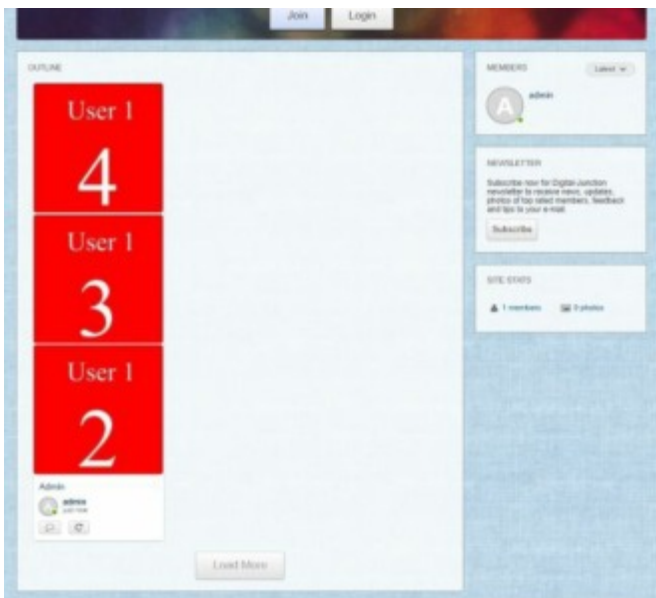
Join Login

OUTLINE

User 1
4

User 1
3

User 1
2

Admin

admin
just now

Load More

MEMBERS Latest

A admin

NEWSLETTER

Subscribe now for Digital-Junction newsletter to receive news, updates, photos of top rated members, feedback and tips to your e-mail.

Subscribe

SITE STATS

1 members 3 photos